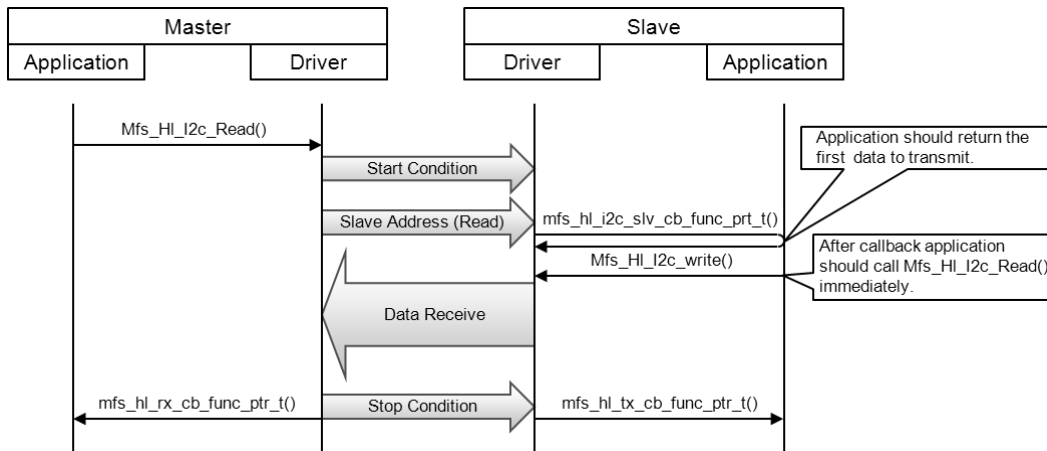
Master
Application
Driver

Slave
Driver
Application

Mfs_Hl_I2c_Read()

Start Condition

Application should return the first data to transmit.

Slave Address (Read)

mfs_hl_i2c_slv_cb_func_prt_t()

After callback application should call Mfs_Hl_I2c_Read() immediately.

Mfs_Hl_I2c_write()

Data Receive

mfs_hl_rx_cb_func_ptr_t()

Stop Condition

mfs_hl_tx_cb_func_ptr_t()